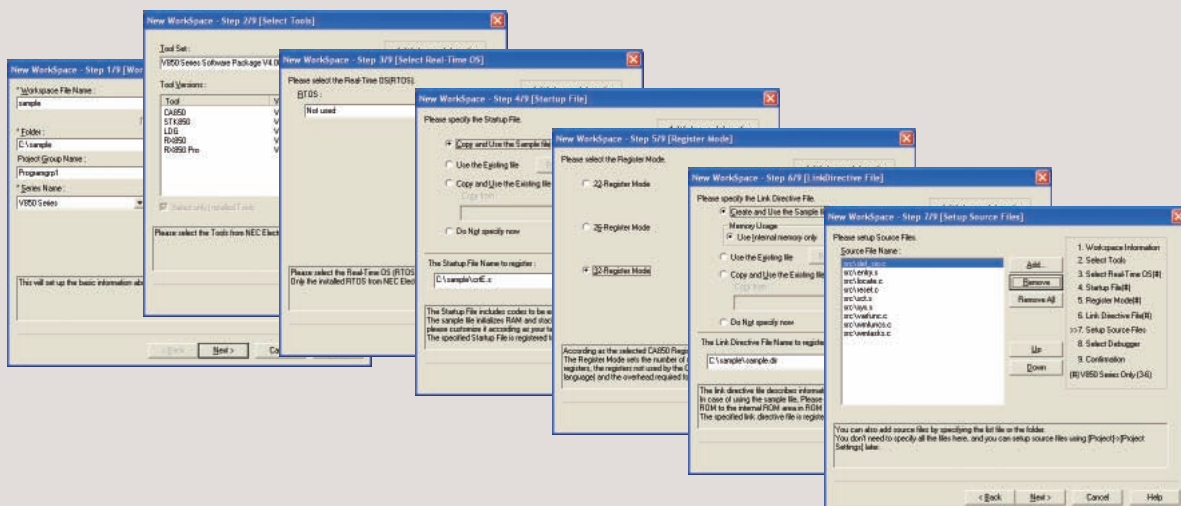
New WorkSpace - Step 1/9 [Wor

* Workspace File Name :
sample

* Folder :
C:\sample

Project Group Name :
Programgrp1

* Series Name :
V850 Series

This will set up the basic information ab

< Back
Next >
Ca

New WorkSpace - Step 2/9 [Select Tools]

Tool Set :
V850 Series Software Package V4.0

Tool Versions :

| Tool | V |
|---|---|
| CA850 | V |
| ST850 | V |
| LD850 | V |
| RX850 | V |
| RX850 Pro | V |

Select only installed Tools

Please select the Tools from NEC Elect

New WorkSpace - Step 3/9 [Select Real-Time OS]

Please select the Real-Time OS(RTOS).

RTOS :
Not used

Please select the Real-Time OS (RTOS
Only the installed RTOS from NEC Elect

New WorkSpace - Step 4/9 [Startup File]

Please specify the Startup File.

Copy and Use the Sample file

Use the Existing file

Copy and Use the Existing file

Copy from :

Do Not specify now

The Startup File Name to register :
C:\sample\crtE.s

The Startup File includes codes to be e
The sample file initializes RAM and stac
please customize it according as your ta
The specified Startup File is registered t

New WorkSpace - Step 5/9 [Register Mode]

Please select the Register Mode.

22-Register Mode

26-Register Mode

32-Register Mode

According as the selected CA850 Regi
The Register Mode sets the number of
registers, the registers not used by the C
language) and the overhead required fo

New WorkSpace - Step 6/9 [LinkDirective File]

Please specify the Link Directive File.

Create and Use the Sample file

Memory Usage
Use internal memory only

Use the Existing file

Copy and Use the Existing file

Copy from :

Do Not specify now

The Link Directive File Name to register

C:\sample\sample.dir

The link directive file describes informat
In case of using the sample file, Please
ROM to the internal ROM area in ROM
The specified link directive file is registe

New WorkSpace - Step 7/9 [Setup Source Files]

Please setup Source Files.

Source File Name :
src\def_res.c
src\entry.s
src\locate.c
src\reset.c
src\sct.s
src\sys.s
src\varfunc.c
src\varlunos.c
src\varlasks.c

Add
Remove
Remove All
Up
Down

1. Workspace Information
2. Select Tools
3. Select Real-Time OS(#)
4. Startup File(#)
5. Register Mode(#)
6. Link Directive File(#)
>>7. Setup Source Files
8. Select Debugger
9. Confirmation
(#) V850 Series Only (3-6)

You can also add source files by specifying the list file or the folder.
You don't need to specify all the files here, and you can setup source files using [Project]->[Project Settings] later.

< Back
Next >
Cancel
Help